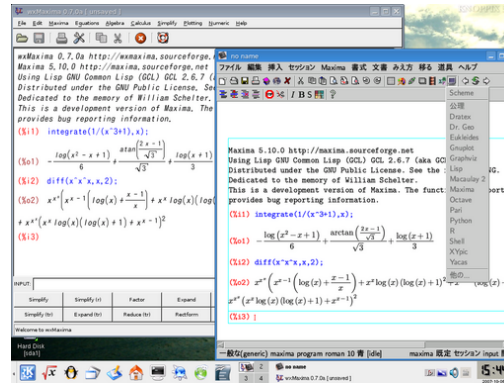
wxMaxima 0.7.0a [unsaved]
File Edit Maxima Equations Algebra Calculus Simplify Plotting Numeric Help

wxMaxima 0.7.0a http://wxmaxima.sourceforge.net
Maxima 5.10.0 http://maxima.sourceforge.net
Using Lisp GNU Common Lisp (GCL) GCL 2.6.7 (
Distributed under the GNU Public License. Se
Dedicated to the memory of William Schelter.
This is a development version of Maxima. The
provides bug reporting information.
(%i1) integrate(1/(x^3+1),x);
(%o1) $-\frac{\log(x^2-x+1)}{6}+\frac{\operatorname{atan}\left(\frac{2x-1}{\sqrt{3}}\right)}{\sqrt{3}}+\frac{\log(x+1)}{3}$
(%i2) diff(x^x^x,x,2);
(%o2) $x^{x^x}\left(x^{x-1}\left(\log(x)+\frac{x-1}{x}\right)+x^x\log(x)\left(\log(x)+1\right)+x^{x-1}\right)$ $+x^{x^x}\left(x^x\log(x)\left(\log(x)+1\right)+x^{x-1}\right)^2$
(%i3)

INPUT:
Simplify | Simplify (r) | Factor | Expand
Simplify (tr) | Expand (tr) | Reduce (tr) | Rectform
Welcome to wxMaxima

Hard Disk [cda1]

no name
ファイル 編集 挿入 セッション Maxima 書式 文書 み 方 移る 道具 ヘルプ
Scheme
公理
Dratex
Dr. Geo
Eukleides
Gnuplot
Graphviz
Lisp
Macaulay 2
Maxima
Octave
Pari
Python
R
Shell
XYpic
Yacas
他の...

Maxima 5.10.0 http://maxima.sourceforge.net
Using Lisp GNU Common Lisp (GCL) GCL 2.6.7 (aka GC
Distributed under the GNU Public License. See the
Dedicated to the memory of William Schelter.
This is a development version of Maxima. The funct
provides bug reporting information.
(%i1) integrate(1/(x^3+1),x);
(%o1) $-\frac{\log(x^2-x+1)}{6}+\frac{\arctan\left(\frac{2x-1}{\sqrt{3}}\right)}{\sqrt{3}}+\frac{\log(x+1)}{3}$
(%i2) diff(x^x^x,x,2);
(%o2) $x^{x^x}\left(x^{x-1}\left(\log(x)+\frac{x-1}{x}\right)+x^x\log(x)\left(\log(x)+1\right)^2+\ldots\right)$ $x^{x^x}\left(x^x\log(x)\left(\log(x)+1\right)+x^{x-1}\right)^2$
(%i3) ;

一般な(generic) maxima program roman 10 番 [idle]   maxima 既定 セッション input

no name   wxMaxima 0.7.0a [unsaved]